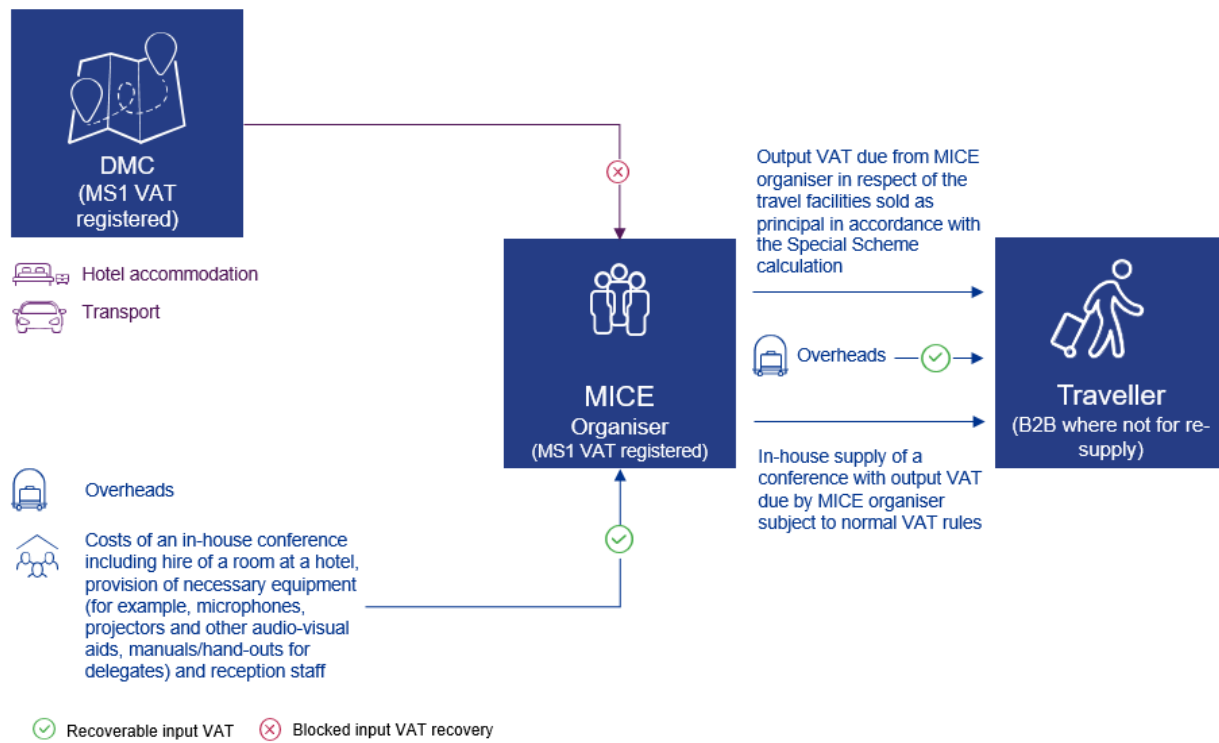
DMC
(MS1 VAT registered)

Hotel accommodation

Transport

MICE
Organiser
(MS1 VAT registered)

Output VAT due from MICE organiser in respect of the travel facilities sold as principal in accordance with the Special Scheme calculation

Overheads

In-house supply of a conference with output VAT due by MICE organiser subject to normal VAT rules

Traveller
(B2B where not for re-supply)

Overheads

Costs of an in-house conference including hire of a room at a hotel, provision of necessary equipment (for example, microphones, projectors and other audio-visual aids, manuals/hand-outs for delegates) and reception staff

Recoverable input VAT

Blocked input VAT recovery